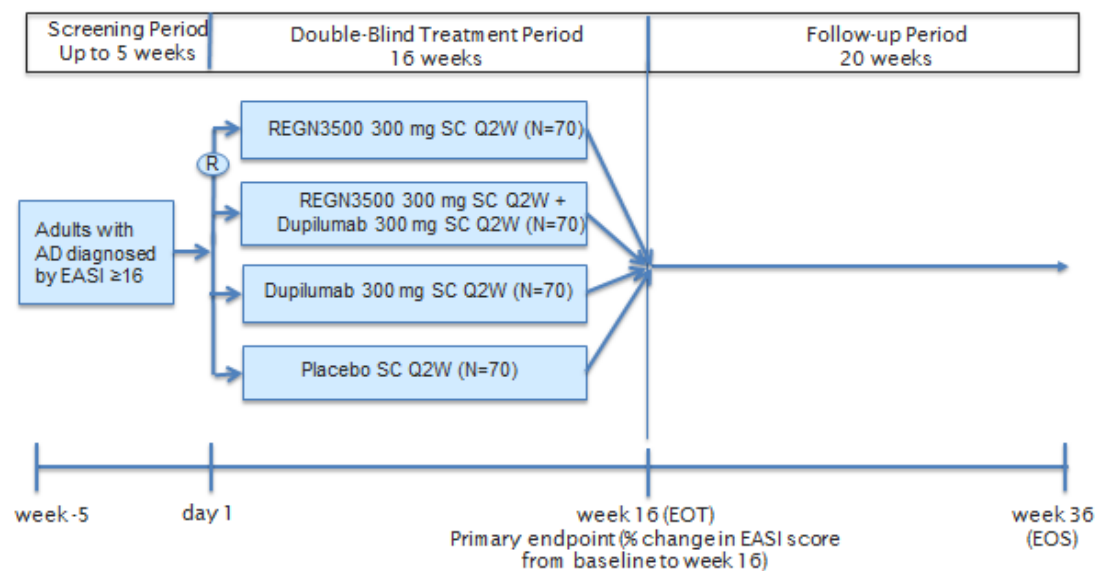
| Screening Period Up to 5 weeks | Double-Blind Treatment Period 16 weeks | Follow-up Period 20 weeks |
|---|---|---|

Adults with AD diagnosed by EASI ≥16

R

REGN3500 300 mg SC Q2W (N=70)

REGN3500 300 mg SC Q2W + Dupilumab 300 mg SC Q2W (N=70)

Dupilumab 300 mg SC Q2W (N=70)

Placebo SC Q2W (N=70)

week -5

day 1

week 16 (EOT)
Primary endpoint (% change in EASI score from baseline to week 16)

week 36 (EOS)